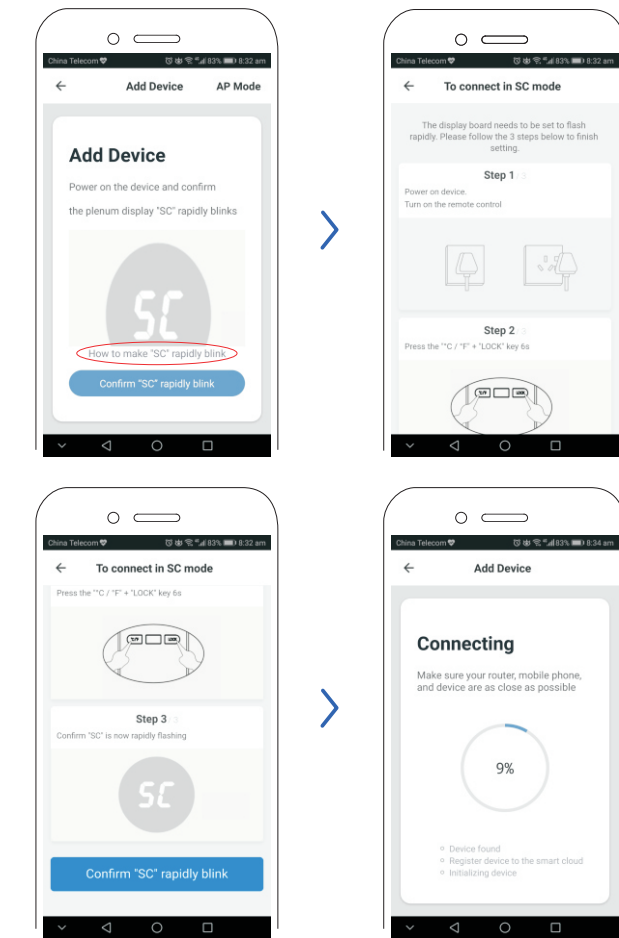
China Telecom 83% 8:32 am

Add Device AP Mode

Add Device

Power on the device and confirm the plenum display "SC" rapidly blinks

SC

How to make "SC" rapidly blink

Confirm "SC" rapidly blink

China Telecom 83% 8:32 am

To connect in SC mode

The display board needs to be set to flash rapidly. Please follow the 3 steps below to finish setting.

Step 1

Power on device.
Turn on the remote control

Step 2

Press the "°C / °F" + "LOCK" key 6s

China Telecom 83% 8:32 am

To connect in SC mode

Press the "°C / °F" + "LOCK" key 6s

Step 3

Confirm "SC" is now rapidly flashing

SC

Confirm "SC" rapidly blink

China Telecom 83% 8:34 am

Add Device

Connecting

Make sure your router, mobile phone, and device are as close as possible

9%

Device found
Register device to the smart cloud
Initializing device